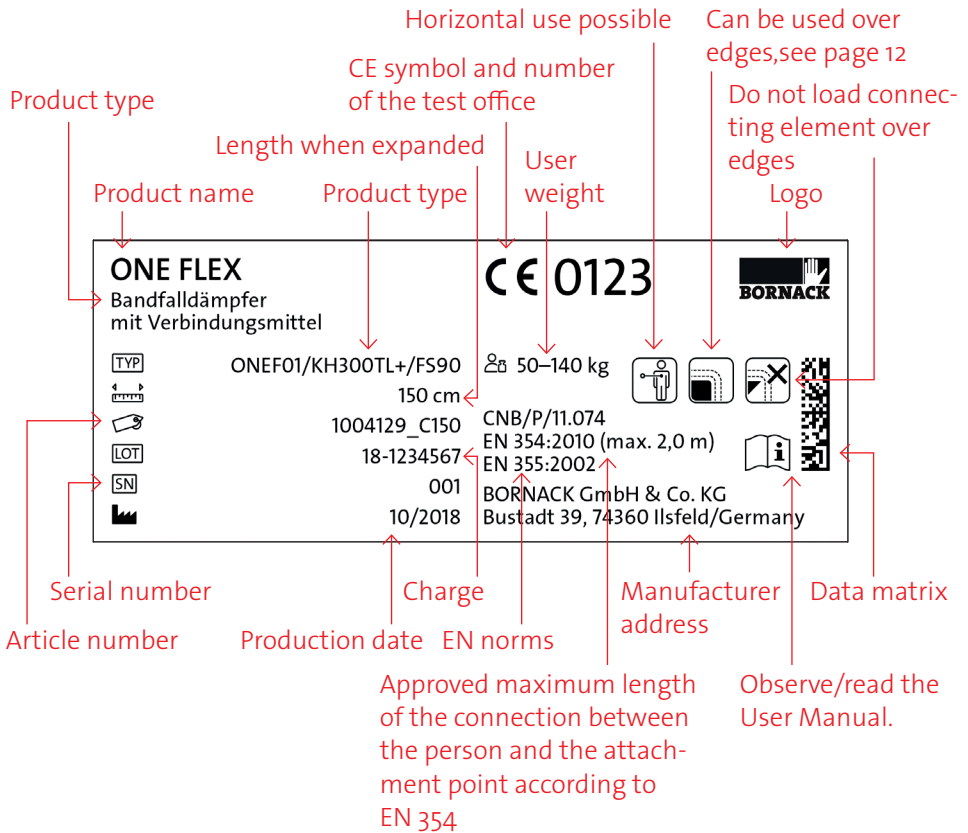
Horizontal use possible

Can be used over edges,see page 12

CE symbol and number of the test office

Do not load connecting element over edges

Product type

Length when expanded

User weight

Product name

Product type

Logo

ONE FLEX
Bandfalldämpfer
mit Verbindungsmittel

CE 0123

BORNACK

TYP ONEF01/KH300TL+/FS90

50–140 kg

150 cm

1004129_C150

CNB/P/11.074
EN 354:2010 (max. 2,0 m)
EN 355:2002

LOT 18-1234567

SN 001

10/2018

BORNACK GmbH & Co. KG
Bustadt 39, 74360 Ilsfeld/Germany

Serial number

Charge

Manufacturer address

Data matrix

Article number

Production date

EN norms

Approved maximum length of the connection between the person and the attachment point according to EN 354

Observe/read the User Manual.